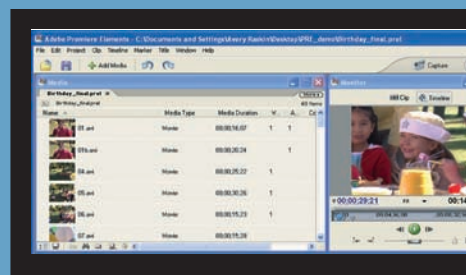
Adobe Premiere Elements - C:\Documents and Settings\Avery Raskin\Desktop\PRE_demo\Birthday_final.prel

File Edit Project Clip Timeline Marker Title Window Help

Add Media

Capture

Media

Birthday_final.prel

Birthday_final.prel

65 Items

Name

Media Type

Media Duration

V.

A.

01.avi

Movie

00;00;16;07

1

1

01b.avi

Movie

00;00;20;24

1

04.avi

Movie

00;00;25;27

1

05.avi

Movie

00;00;30;26

1

1

06.avi

Movie

00;00;15;23

1

1

Movie

00;00;05;28

Monitor

Edit Clip

Timeline

00;00;29;21

00:14